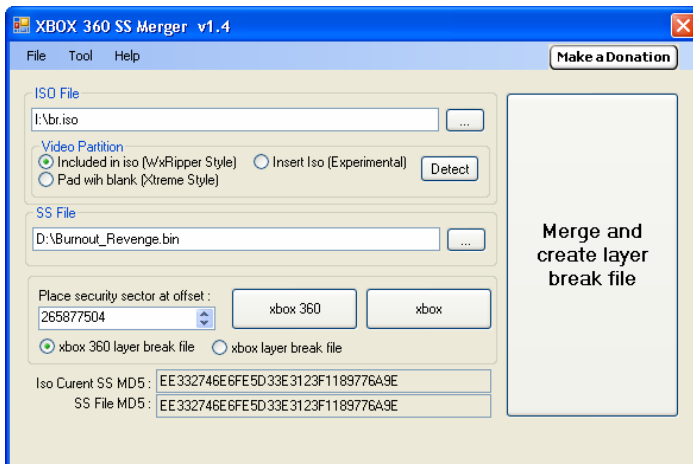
XBOX 360 SS Merger v1.4

File Tool Help

Make a Donation

ISO File

I:\br.iso

...

Video Partition

Included in iso (WxRipper Style)

Insert Iso (Experimental)

Detect

Pad wih blank (Xtreme Style)

SS File

D:\Burnout_Revenge.bin

...

Merge and create layer break file

Place security sector at offset :

265877504

xbox 360

xbox

xbox 360 layer break file

xbox layer break file

Iso Curent SS MD5 : EE332746E6FE5D33E3123F1189776A9E

SS File MD5 : EE332746E6FE5D33E3123F1189776A9E